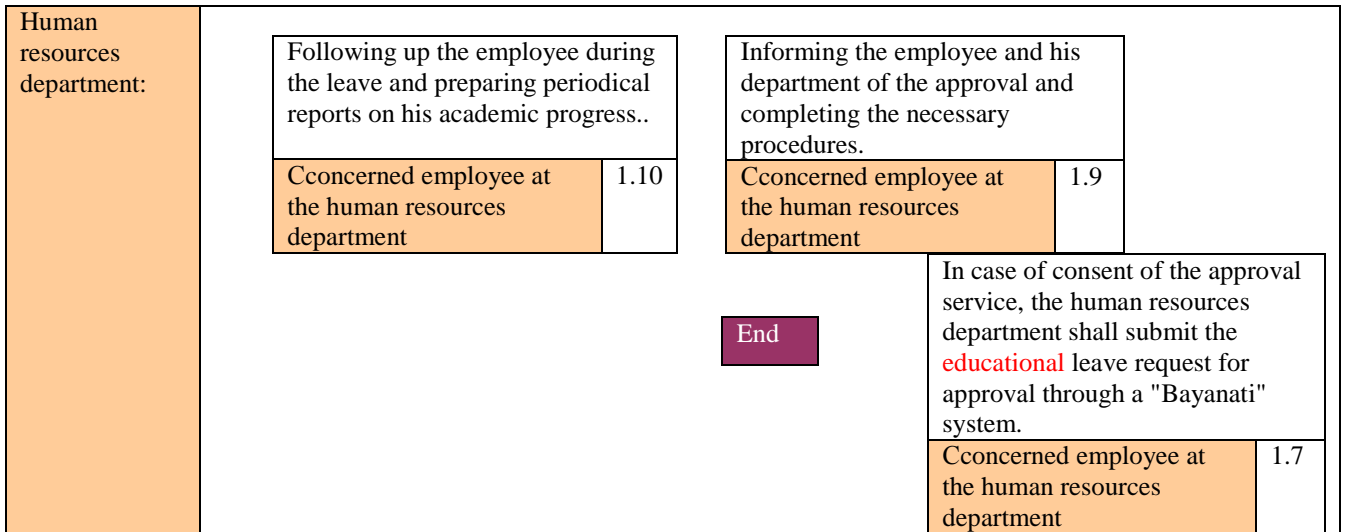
Human resources department:

Following up the employee during the leave and preparing periodical reports on his academic progress..

Cconcerned employee at the human resources department | 1.10

Informing the employee and his department of the approval and completing the necessary procedures.

Cconcerned employee at the human resources department | 1.9

In case of consent of the approval service, the human resources department shall submit the educational leave request for approval through a "Bayanati" system.

End

Cconcerned employee at the human resources department | 1.7